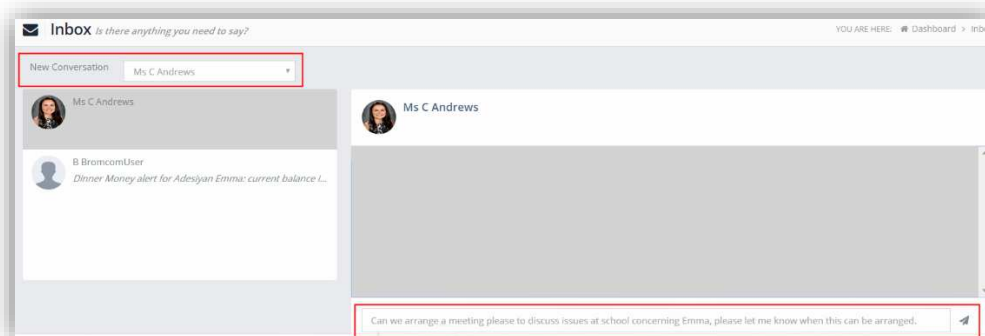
Inbox Is there anything you need to say?

YOU ARE HERE: Dashboard > Inb

New Conversation Ms C Andrews

Ms C Andrews

B BromcomUser
Dinner Money alert for Adesiyan Emma: current balance i...

Ms C Andrews

Can we arrange a meeting please to discuss issues at school concerning Emma, please let me know when this can be arranged.